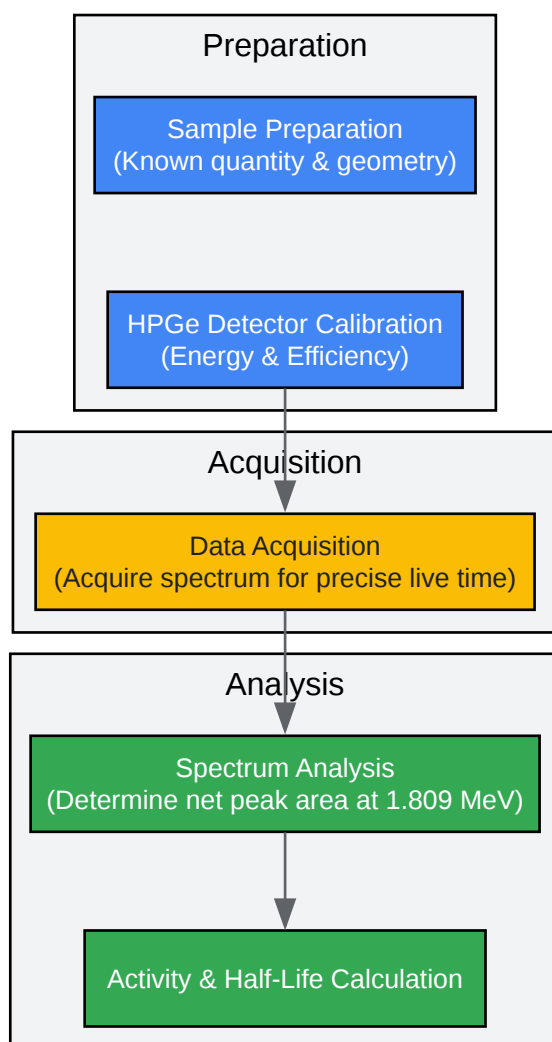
Preparation

Sample Preparation
(Known quantity & geometry)

HPGe Detector Calibration
(Energy & Efficiency)

Acquisition

Data Acquisition
(Acquire spectrum for precise live time)

Analysis

Spectrum Analysis
(Determine net peak area at 1.809 MeV)

Activity & Half-Life Calculation